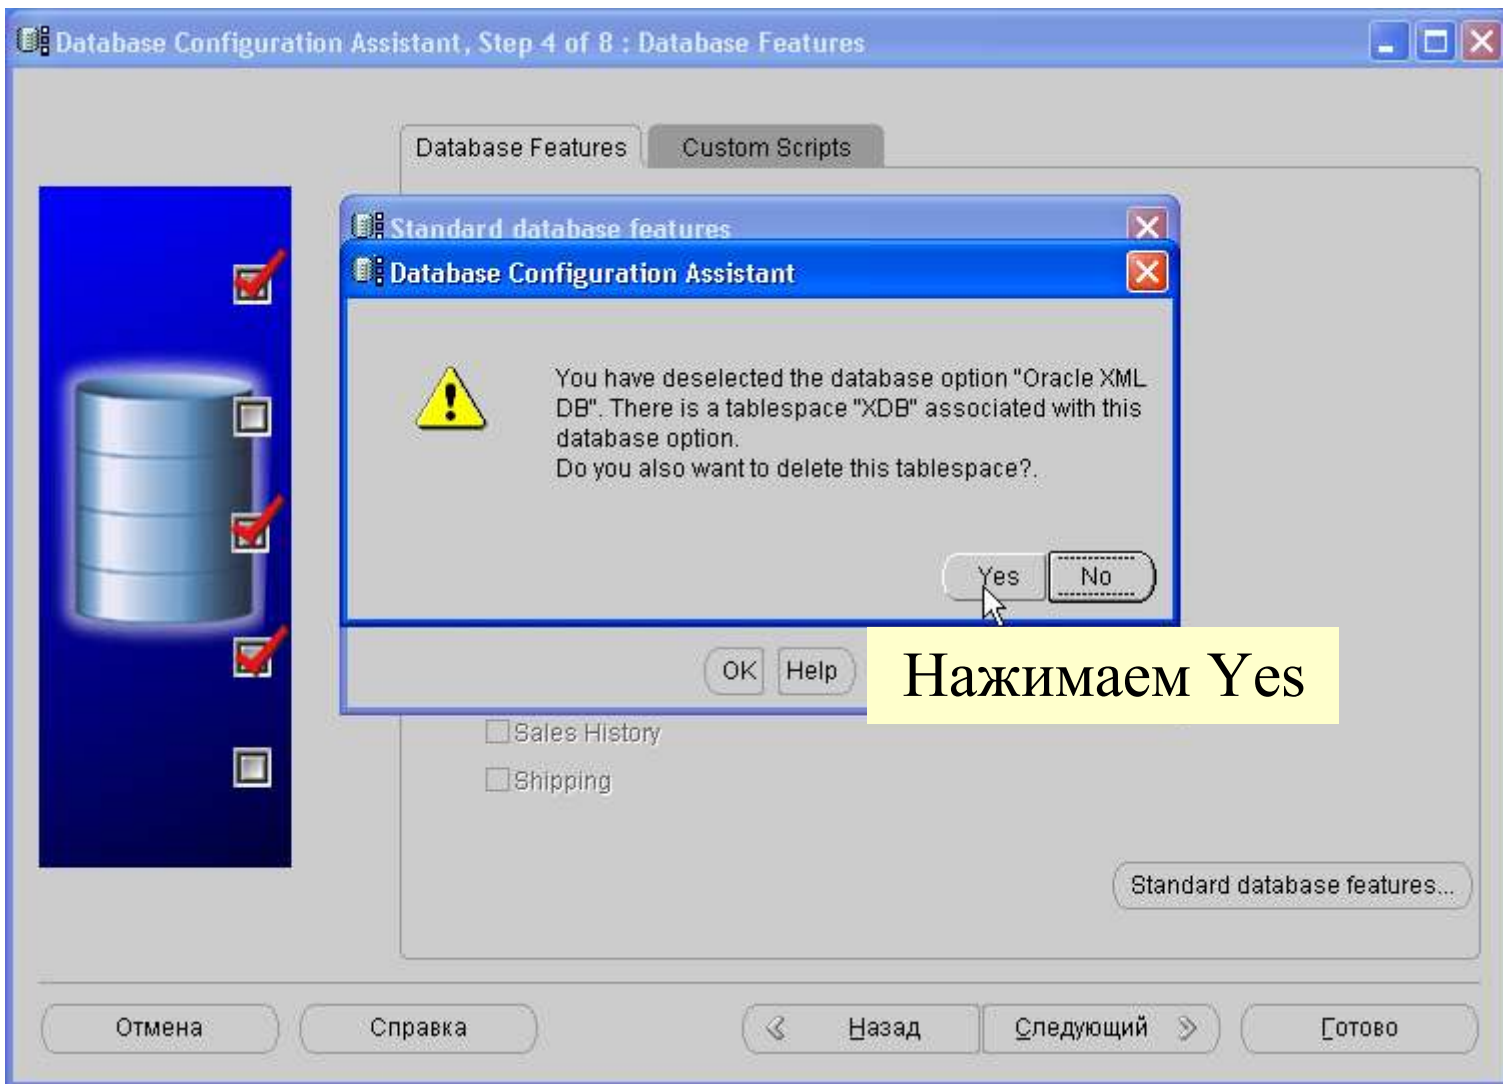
Database Configuration Assistant, Step 4 of 8 : Database Features

Database Features
Custom Scripts

Standard database features

Database Configuration Assistant

You have deselected the database option "Oracle XML DB". There is a tablespace "XDB" associated with this database option.
Do you also want to delete this tablespace?.

Yes
No

OK
Help

Нажимаем Yes

Sales History
Shipping

Standard database features...

Отмена
Справка
Назад
Следующий
Готово